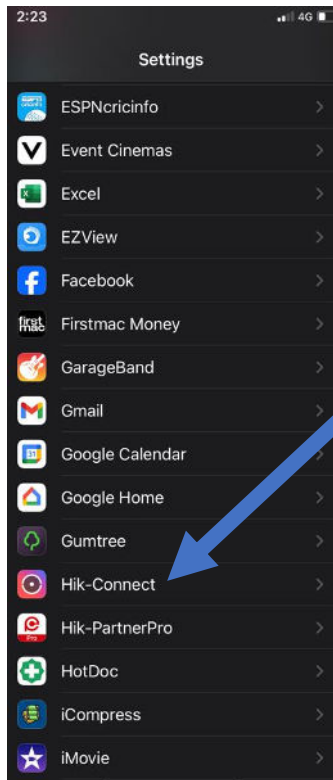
2:23
4G

Settings

ESPNcricinfo

Event Cinemas

Excel

EZView

Facebook

Firstmac Money

GarageBand

Gmail

Google Calendar

Google Home

Gumtree

Hik-Connect

Hik-PartnerPro

HotDoc

iCompress

iMovie